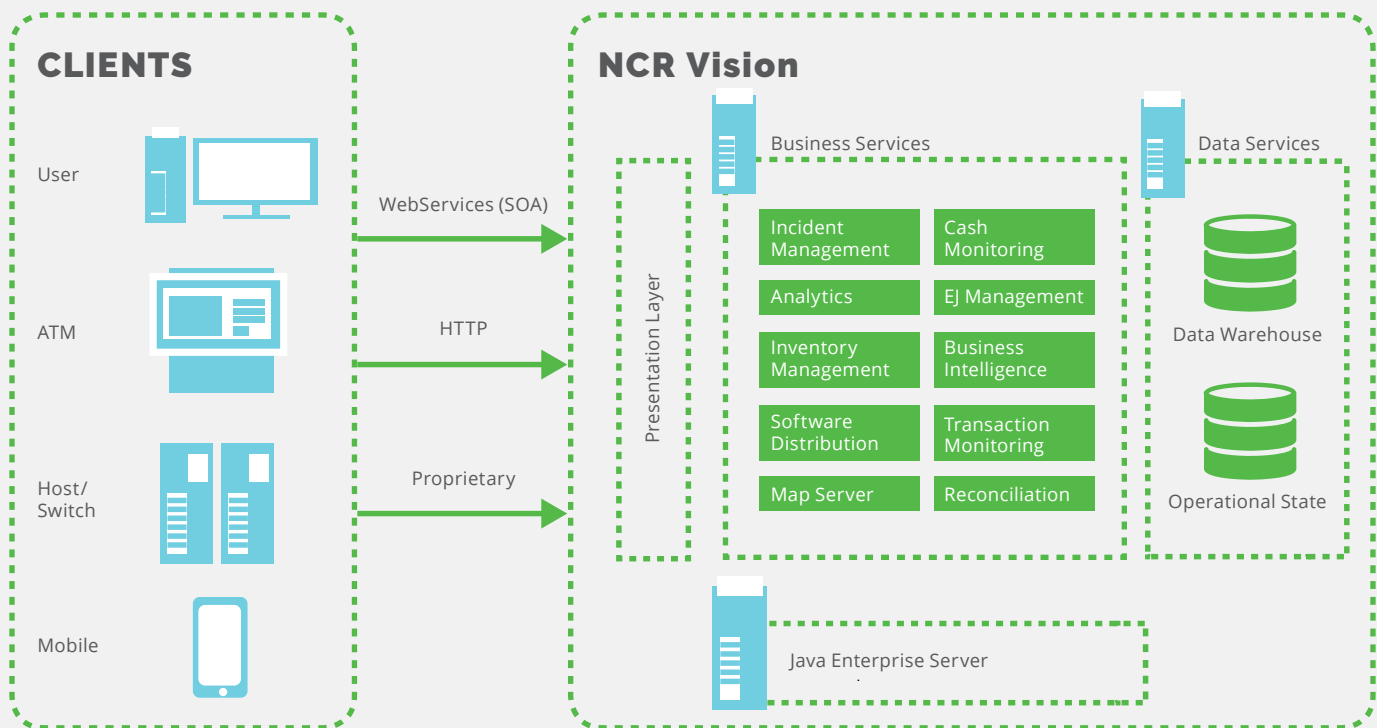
CLIENTS

User

ATM

Host/ Switch

Mobile

WebServices (SOA)

HTTP

Proprietary

NCR Vision

Presentation Layer

Business Services

Incident Management

Cash Monitoring

Analytics

EJ Management

Inventory Management

Business Intelligence

Software Distribution

Transaction Monitoring

Map Server

Reconciliation

Data Services

Data Warehouse

Operational State

Java Enterprise Server